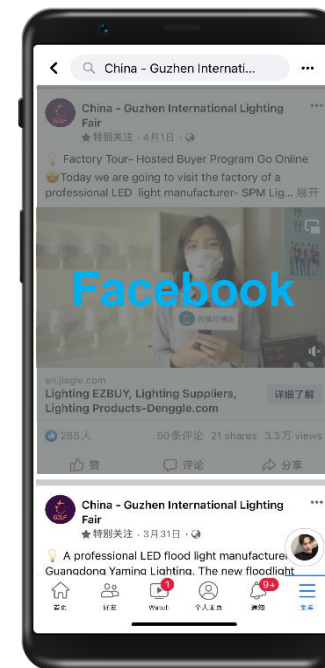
China - Guzhen Internati...

China - Guzhen International Lighting Fair
特别关注 · 4月1日 ·

Factory Tour- Hosted Buyer Program Go Online
Today we are going to visit the factory of a professional LED light manufacturer- SPM Lig... 展开

Facebook

en.jiagle.com
Lighting EZBUY, Lighting Suppliers, Lighting Products-Denggle.com
详细了解

285人
50条评论 21 shares 3.3万 views

赞
评论
分享

China - Guzhen International Lighting Fair
特别关注 · 3月31日 ·

A professional LED flood light manufacturer Guangdong Yaming Lighting. The new floodlight

首页
好友
1
Watch
个人主页
9+
通知
菜单